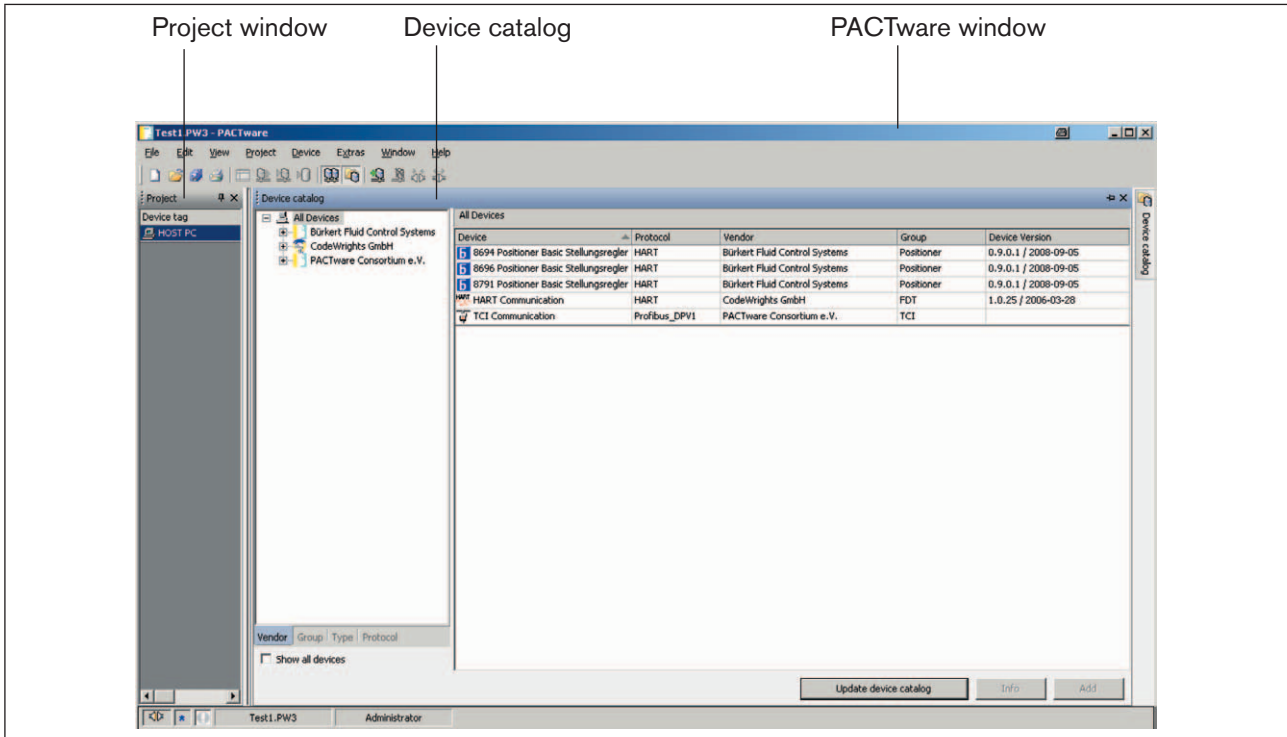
Project window Device catalog PACTware window

Test1.PW3 - PACTware

File Edit View Project Device Extras Window Help

Project

Device tag

HOST PC

Device catalog

All Devices

Bürkert Fluid Control Systems

CodeWrights GmbH

PACTware Consortium e.V.

All Devices

| Device | Protocol | Vendor | Group | Device Version |
|---|---|---|---|---|
| 8694 Positioner Basic Stellungsregler | HART | Bürkert Fluid Control Systems | Positioner | 0.9.0.1 / 2008-09-05 |
| 8696 Positioner Basic Stellungsregler | HART | Bürkert Fluid Control Systems | Positioner | 0.9.0.1 / 2008-09-05 |
| 8791 Positioner Basic Stellungsregler | HART | Bürkert Fluid Control Systems | Positioner | 0.9.0.1 / 2008-09-05 |
| HART Communication | HART | CodeWrights GmbH | FDT | 1.0.25 / 2006-03-28 |
| TCI Communication | Profibus_DPV1 | PACTware Consortium e.V. | TCI | |

Device catalog

Vendor Group Type Protocol

Show all devices

Update device catalog Info Add

Test1.PW3 Administrator